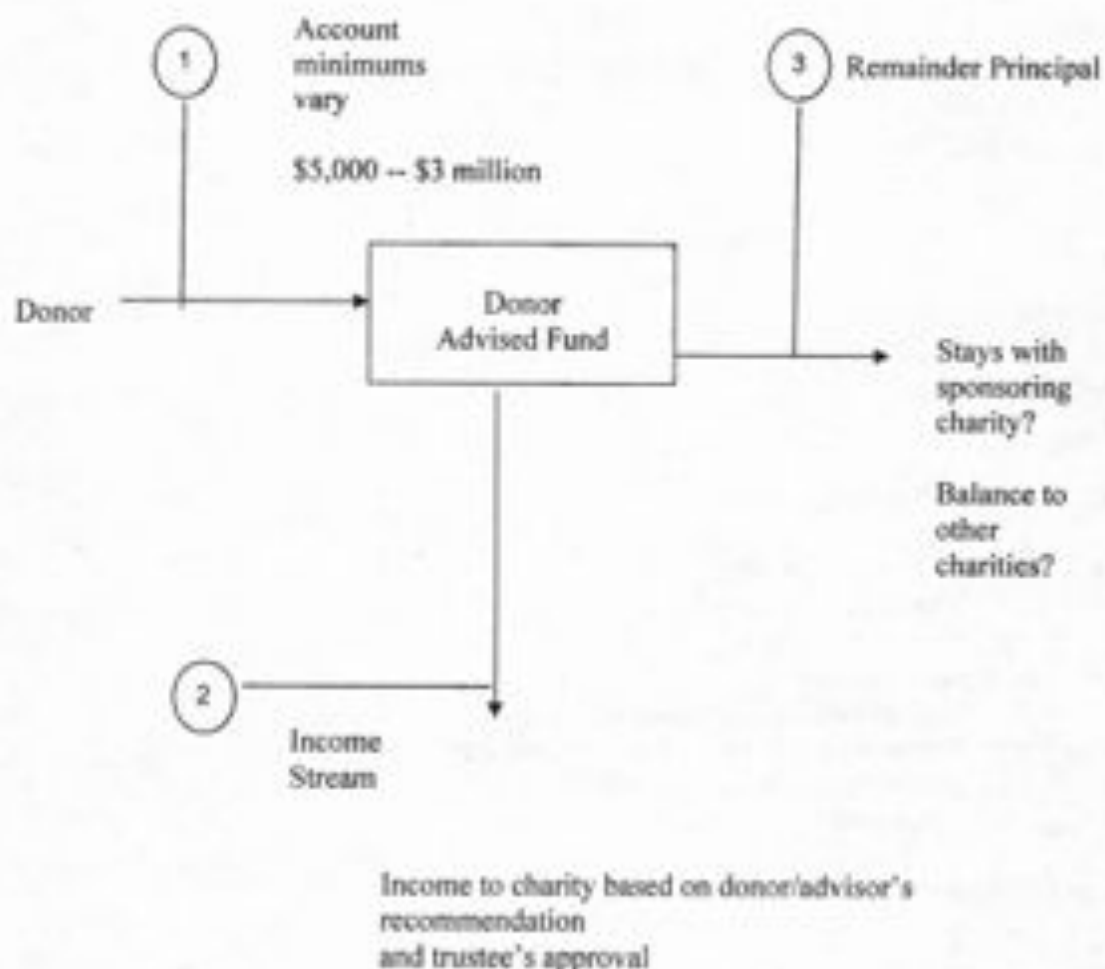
1

Account minimums vary

\$5,000 -- \$3 million

3

Remainder Principal

Donor

Donor Advised Fund

Stays with sponsoring charity?

Balance to other charities?

2

Income Stream

Income to charity based on donor/advisor's recommendation and trustee's approval